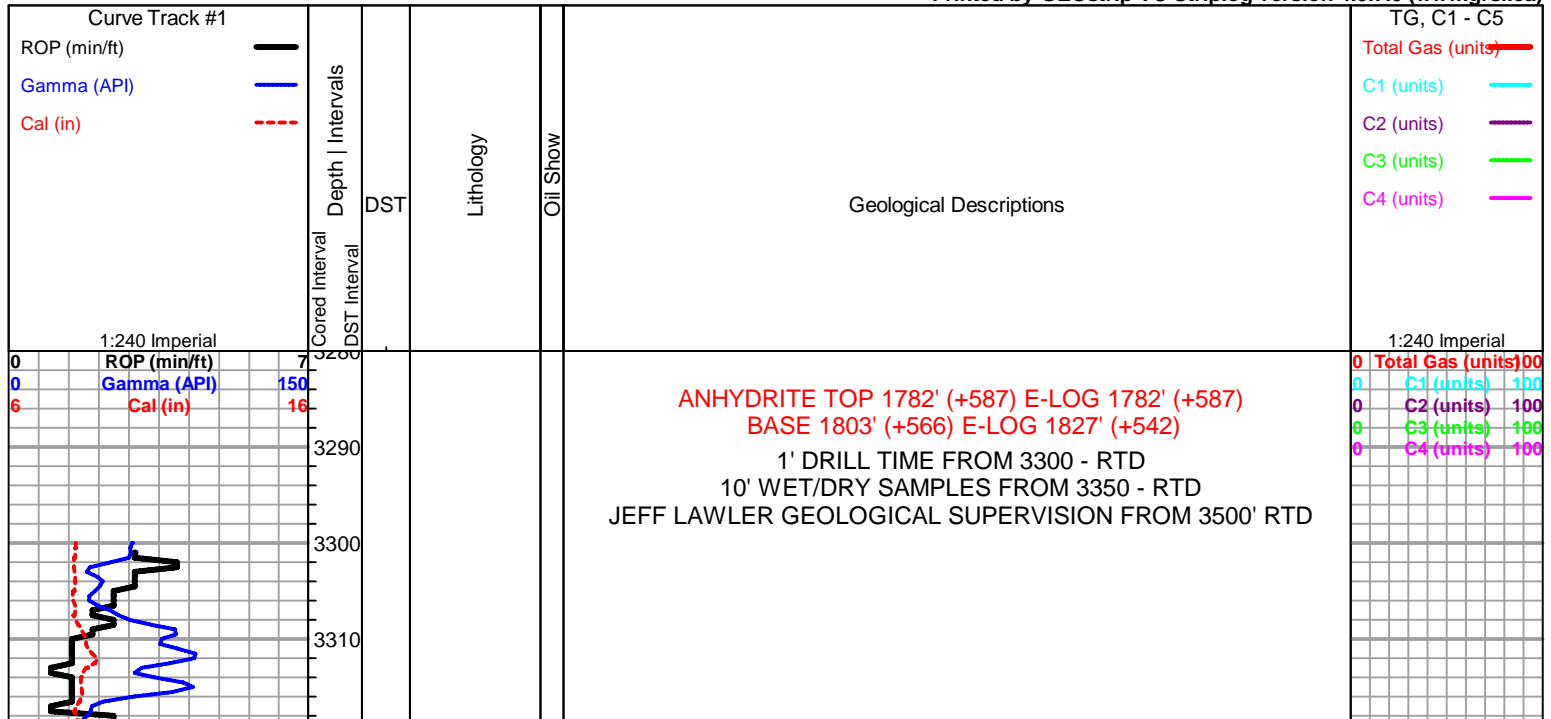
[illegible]

Curve Track #1
ROP (min/ft)
Gamma (API)
Cal (in)
1:240 Imperial

Depth | Intervals
Cored Interval
DST Interval
DST
Lithology
Oil Show
Geological Descriptions

TG, C1 - C5
Total Gas (units)
C1 (units)
C2 (units)
C3 (units)
C4 (units)
1:240 Imperial

0 ROP (min/ft) 7
0 Gamma (API) 150
6 Cal (in) 16

3280
3290
3300
3310

ANHYDRITE TOP 1782' (+587) E-LOG 1782' (+587)
BASE 1803' (+566) E-LOG 1827' (+542)
1' DRILL TIME FROM 3300 - RTD
10' WET/DRY SAMPLES FROM 3350 - RTD
JEFF LAWLER GEOLOGICAL SUPERVISION FROM 3500' RTD

0 Total Gas (units) 100
0 C1 (units) 100
0 C2 (units) 100
0 C3 (units) 100
0 C4 (units) 100